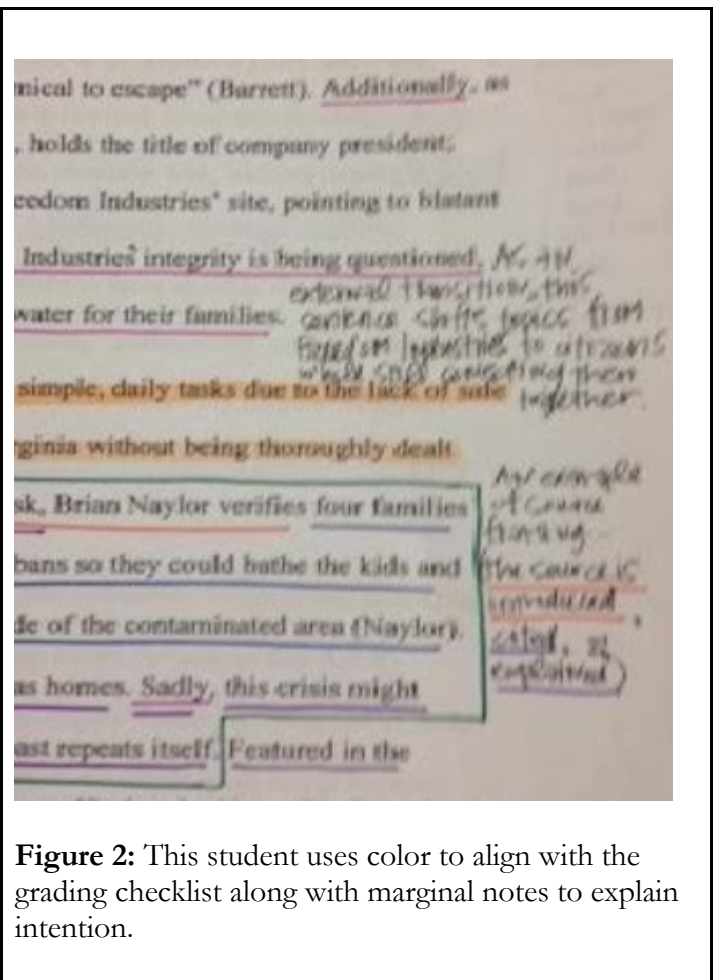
mical to escape" (Barrett). Additionally, as

, holds the title of company president;

eedom Industries' site, pointing to blatant

Industries' integrity is being questioned. As an

water for their families. external transition, this sentence shifts topics from Freedom Industries to citizens while still connecting them together.

simple, daily tasks due to the lack of safe

ginia without being thoroughly dealt

sk, Brian Naylor verifies four families

bans so they could bathe the kids and

de of the contaminated area (Naylor).

as homes. Sadly, this crisis might

ast repeats itself. Featured in the

An example of source framing - the source is introduced, cited, & explained)

**Figure 2:** This student uses color to align with the grading checklist along with marginal notes to explain intention.